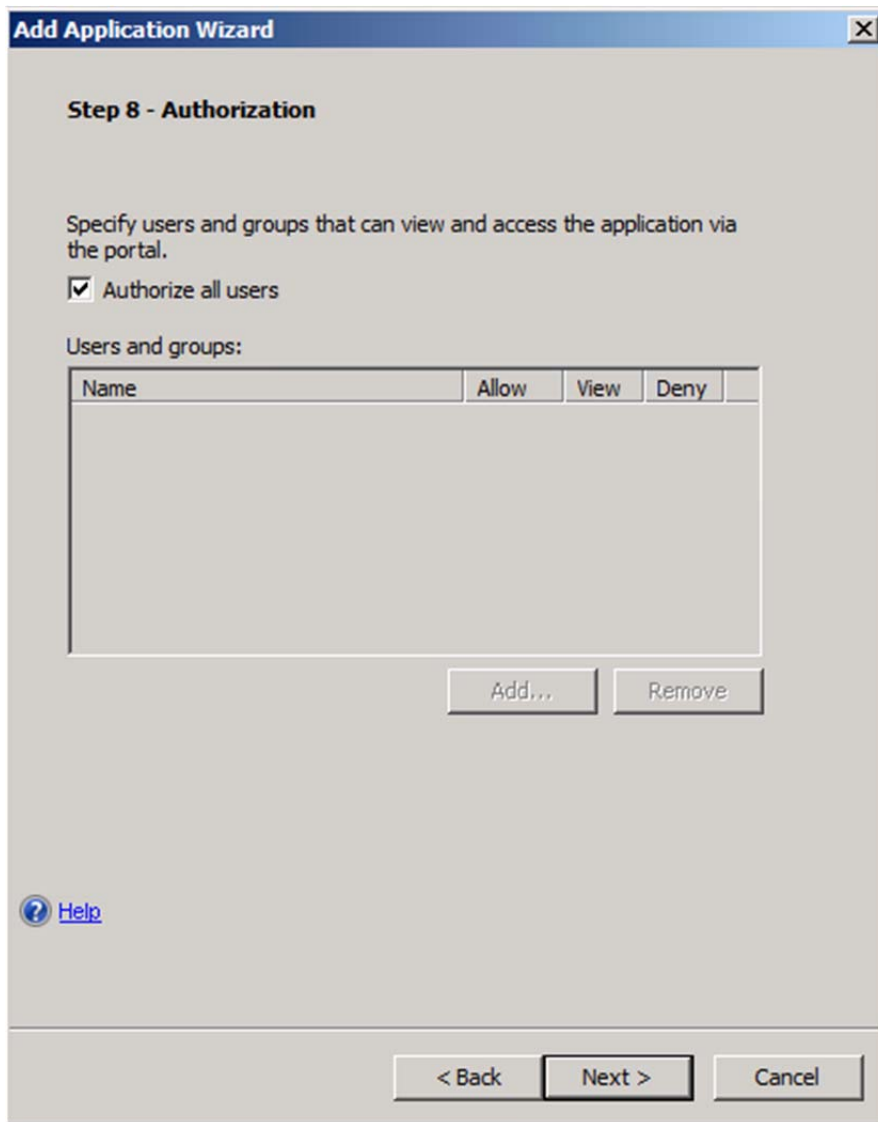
Add Application Wizard

Step 8 - Authorization

Specify users and groups that can view and access the application via the portal.

Authorize all users

Users and groups:

| Name | Allow | View | Deny |
|---|---|---|---|

Add... Remove

Help

< Back Next > Cancel